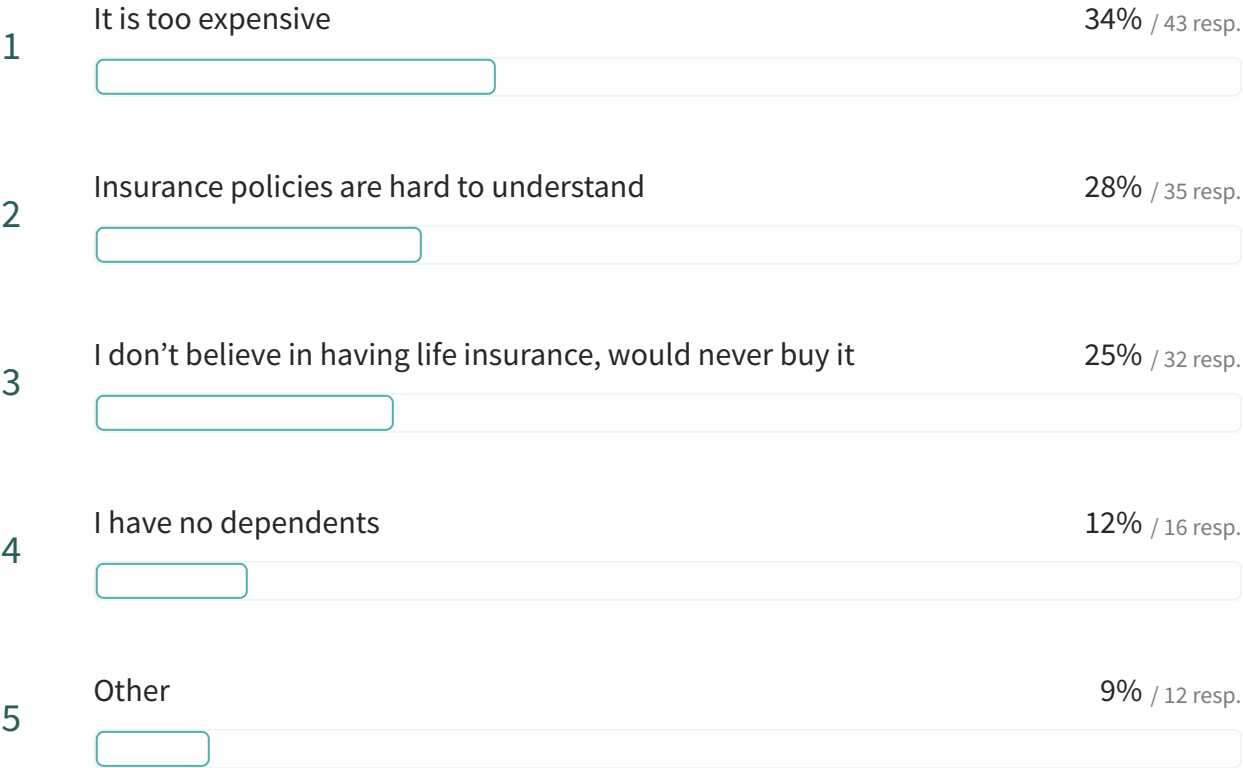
1 It is too expensive 34% / 43 resp.

2 Insurance policies are hard to understand 28% / 35 resp.

3 I don’t believe in having life insurance, would never buy it 25% / 32 resp.

4 I have no dependents 12% / 16 resp.

5 Other 9% / 12 resp.